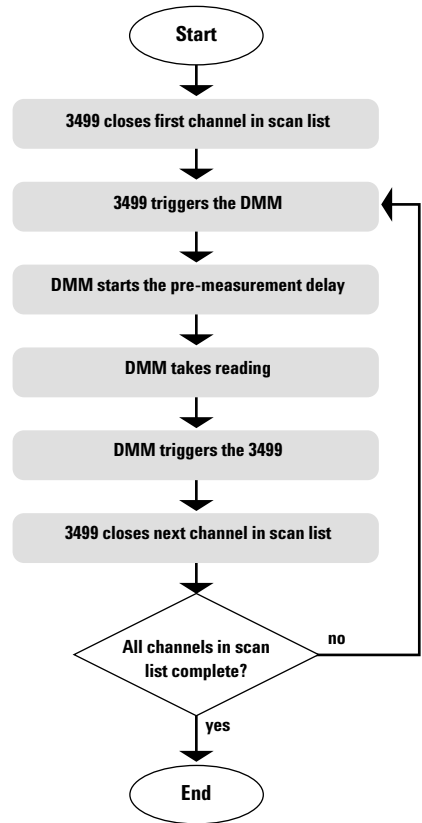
Start

3499 closes first channel in scan list

3499 triggers the DMM

DMM starts the pre-measurement delay

DMM takes reading

DMM triggers the 3499

3499 closes next channel in scan list

All channels in scan list complete?

no

yes

End